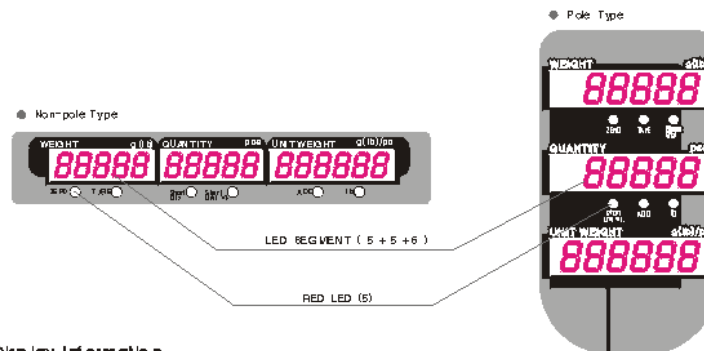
● Pole Type

● Non-pole Type

WEIGHT g(lb)
88888
QUANTITY pcs
88888
UNIT WEIGHT g(lb)/pc
888888
ZERO TARE
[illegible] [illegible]
ADD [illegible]

WEIGHT g(lb)
88888
ZERO TARE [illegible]
QUANTITY pcs
88888
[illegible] ADD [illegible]
UNIT WEIGHT g(lb)/pc
888888

LED SEGMENT ( 5 + 5 +6 )

RED LED (5)

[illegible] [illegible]